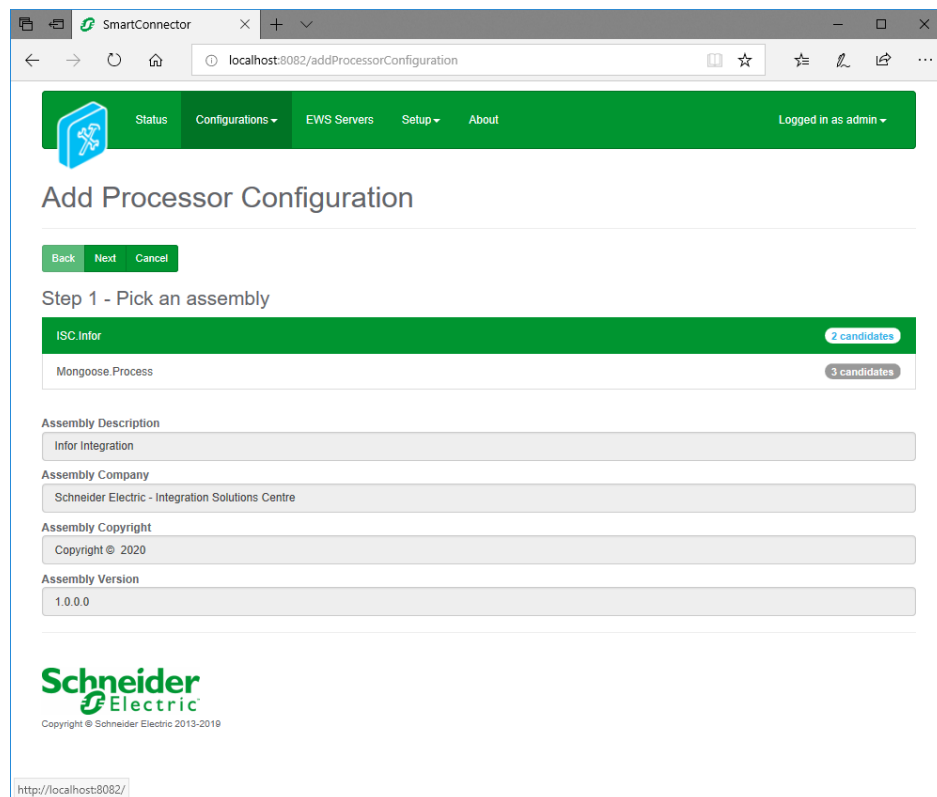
SmartConnector

localhost:8082/addProcessorConfiguration

Status Configurations EWS Servers Setup About Logged in as admin

Add Processor Configuration

Back Next Cancel

Step 1 - Pick an assembly

ISC.Infor 2 candidates

Mongoose.Process 3 candidates

Assembly Description

Infor Integration

Assembly Company

Schneider Electric - Integration Solutions Centre

Assembly Copyright

Copyright © 2020

Assembly Version

1.0.0.0

Schneider Electric

Copyright © Schneider Electric 2013-2019

http://localhost:8082/